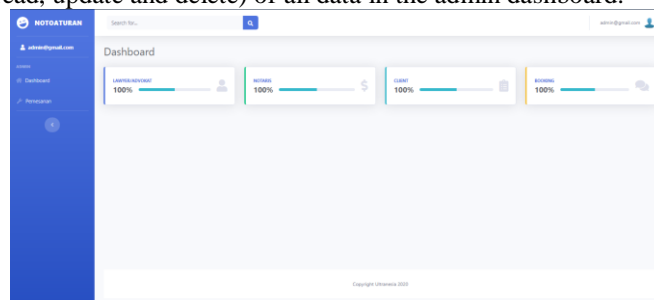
ead, update and delete) of all data in the admin dashboard.

NOTOATURAN

Search for...

admin@gmail.com

admin@gmail.com

ADMIN

Dashboard

Pemesanan

Dashboard

LAWYER/ADVOKAT
100%

NOTARIS
100%

CLIENT
100%

BOOKING
100%

Copyright Ultimeria 2023